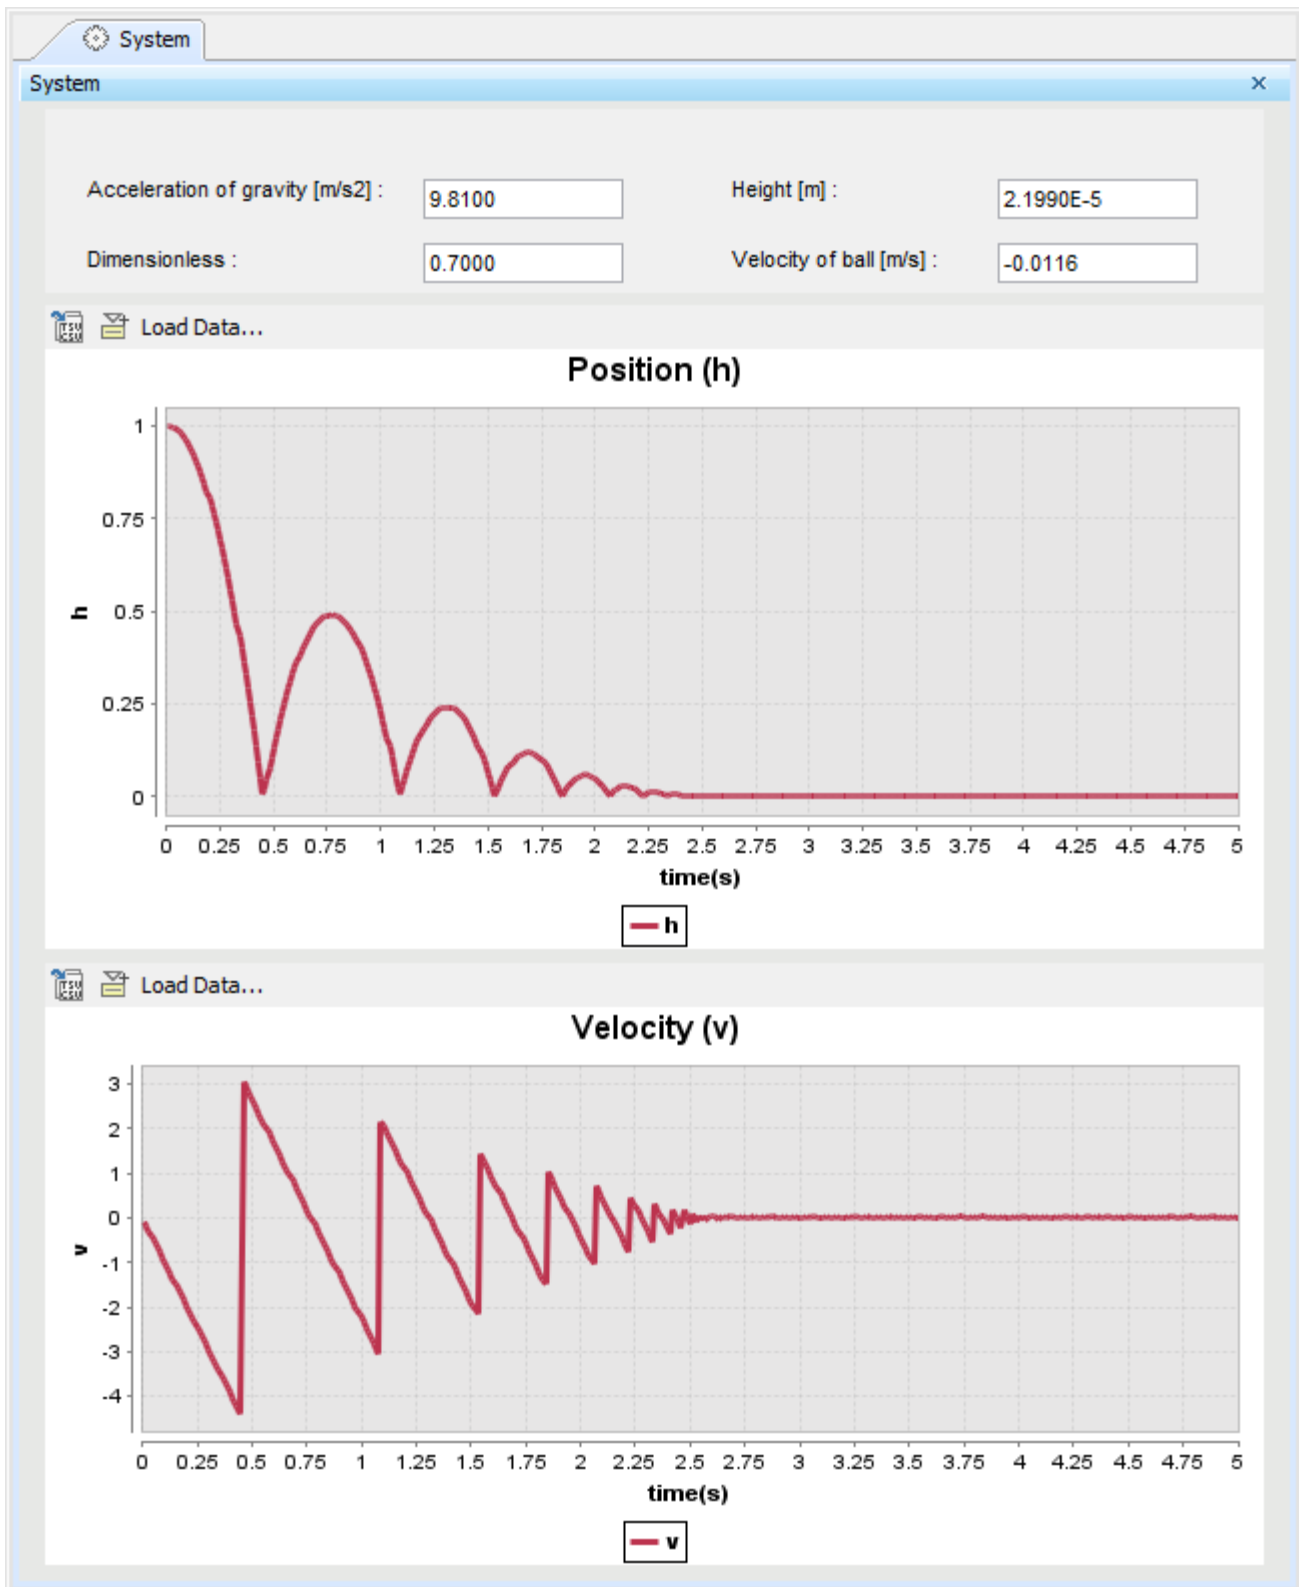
System

System ×

Acceleration of gravity [m/s2] : 9.8100

Height [m] : 2.1990E-5

Dimensionless : 0.7000

Velocity of ball [m/s] : -0.0116

Load Data...

Position (h)

h

1
0.75
0.5
0.25
0

0 0.25 0.5 0.75 1 1.25 1.5 1.75 2 2.25 2.5 2.75 3 3.25 3.5 3.75 4 4.25 4.5 4.75 5

time(s)

h

Load Data...

Velocity (v)

v

3
2
1
0
-1
-2
-3
-4

0 0.25 0.5 0.75 1 1.25 1.5 1.75 2 2.25 2.5 2.75 3 3.25 3.5 3.75 4 4.25 4.5 4.75 5

time(s)

v